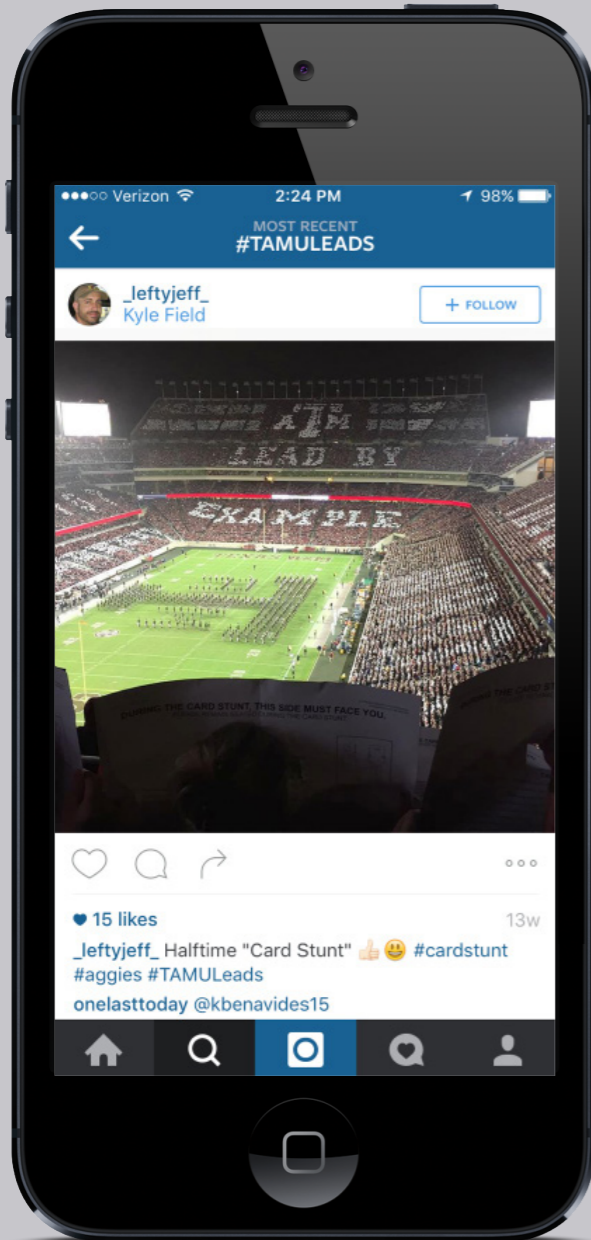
●●●○○ Verizon 2:24 PM 98%

MOST RECENT
#TAMULEADS

_leftyjeff_
Kyle Field

+ FOLLOW

ATM
LEAD BY
EXAMPLE

DURING THE CARD STUNT, THIS SIDE MUST FACE YOU.

15 likes

13w

_leftyjeff_ Halftime "Card Stunt" 👍🏻😃 #cardstunt #aggies #TAMULeads

onelasttoday @kbenavides15